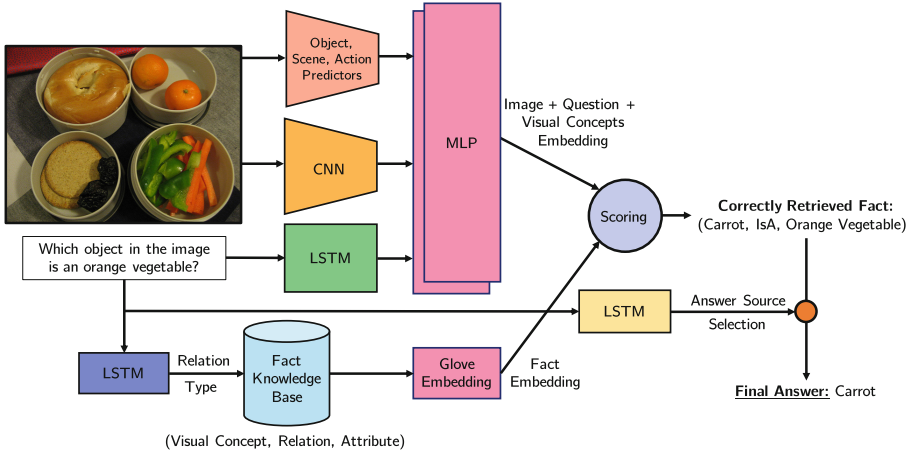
Object, Scene, Action Predictors

CNN

MLP

Image + Question + Visual Concepts Embedding

Scoring

Correctly Retrieved Fact:
(Carrot, IsA, Orange Vegetable)

Which object in the image is an orange vegetable?

LSTM

LSTM

Answer Source Selection

LSTM

Relation Type

Fact Knowledge Base

Glove Embedding

Fact Embedding

Final Answer: Carrot

(Visual Concept, Relation, Attribute)